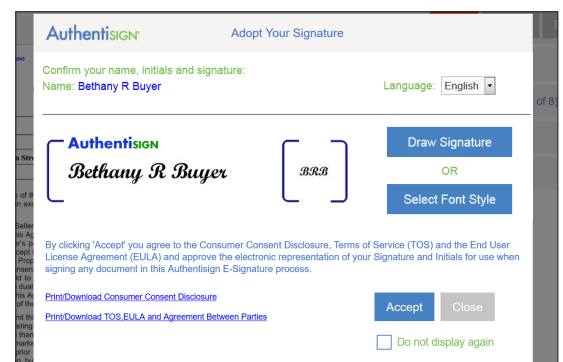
AuthentiSIGN Adopt Your Signature

Confirm your name, initials and signature:
Name: Bethany R Buyer

Language: English

AuthentiSIGN
Bethany R Buyer

BRB

Draw Signature

OR

Select Font Style

By clicking 'Accept' you agree to the Consumer Consent Disclosure, Terms of Service (TOS) and the End User License Agreement (EULA) and approve the electronic representation of your Signature and Initials for use when signing any document in this Authentisign E-Signature process.

Print/Download Consumer Consent Disclosure

Print/Download TOS,EULA and Agreement Between Parties

Accept Close

Do not display again